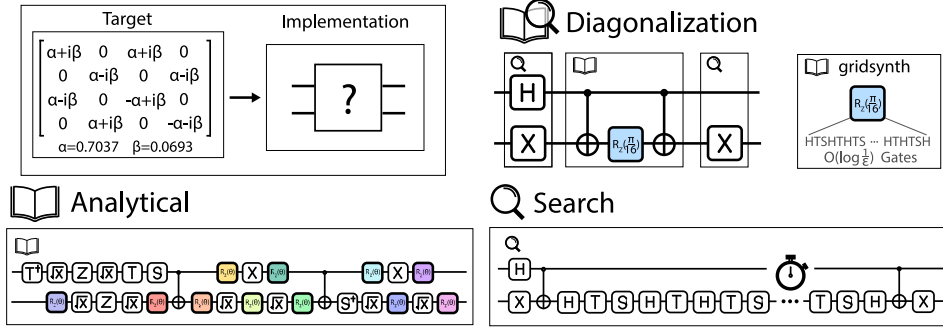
Target

Implementation

$\begin{bmatrix} \alpha+i\beta & 0 & \alpha+i\beta & 0 \\ 0 & \alpha-i\beta & 0 & \alpha-i\beta \\ \alpha-i\beta & 0 & -\alpha+i\beta & 0 \\ 0 & \alpha+i\beta & 0 & -\alpha-i\beta \end{bmatrix}$

α=0.7037 β=0.0693

?

Diagonalization

H

X

$R_z(\frac{\pi}{16})$

X

gridsynth

$R_z(\frac{\pi}{16})$

HTSHTHTS ··· HTHTSH

$O(\log\frac{1}{\epsilon})$ Gates

Analytical

$T^\dagger$ $\sqrt{X}$ Z $\sqrt{X}$ T S $R_z(\theta)$ X $R_z(\theta)$ $R_z(\theta)$ X $R_z(\theta)$

$R_z(\theta)$ $\sqrt{X}$ Z $\sqrt{X}$ $R_z(\theta)$ $R_z(\theta)$ $\sqrt{X}$ $R_z(\theta)$ $\sqrt{X}$ $R_z(\theta)$ $S^\dagger$ $\sqrt{X}$ $R_z(\theta)$ $\sqrt{X}$ $R_z(\theta)$

Search

H

X H T S H T H T S ··· T S H X